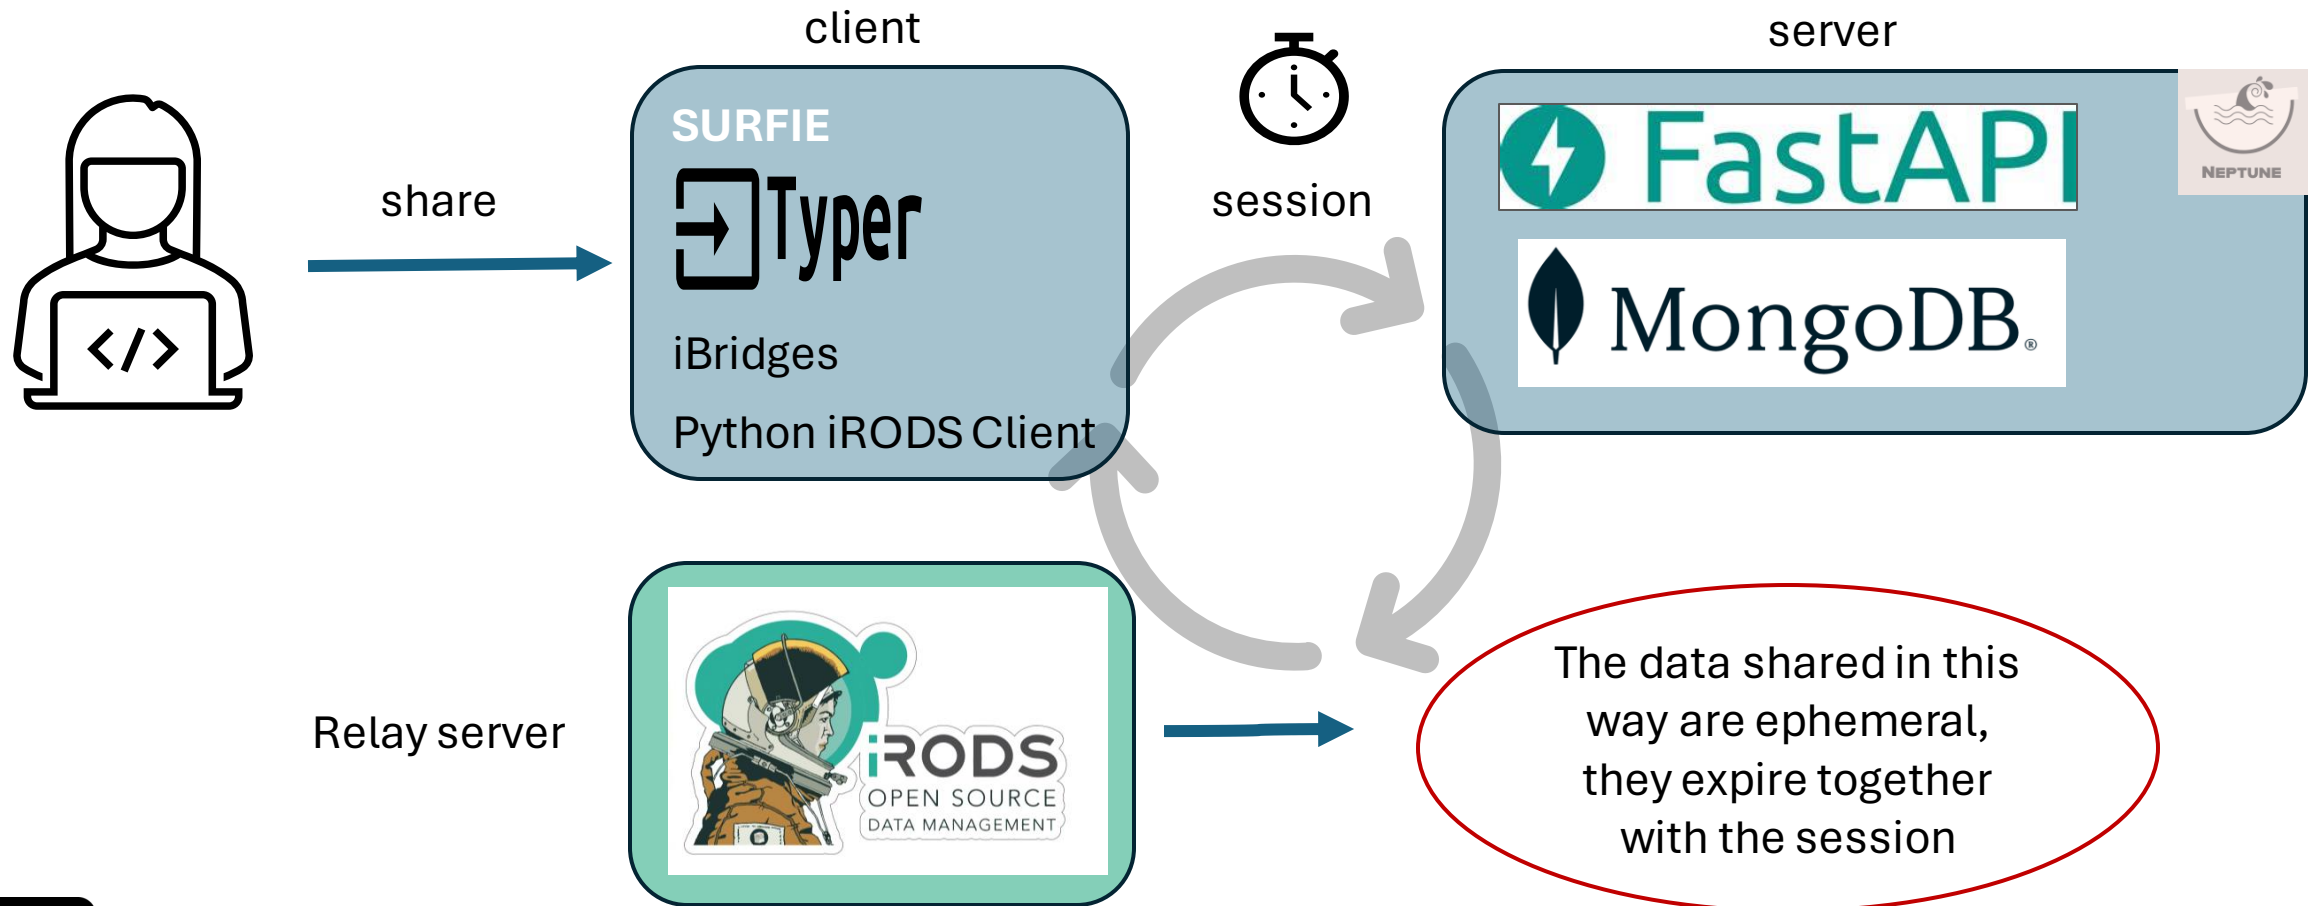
client

server

share

SURFIE

Typer

iBridges

Python iRODS Client

session

FastAPI

NEPTUNE

MongoDB.

Relay server

iRODS
OPEN SOURCE
DATA MANAGEMENT

The data shared in this way are ephemeral, they expire together with the session